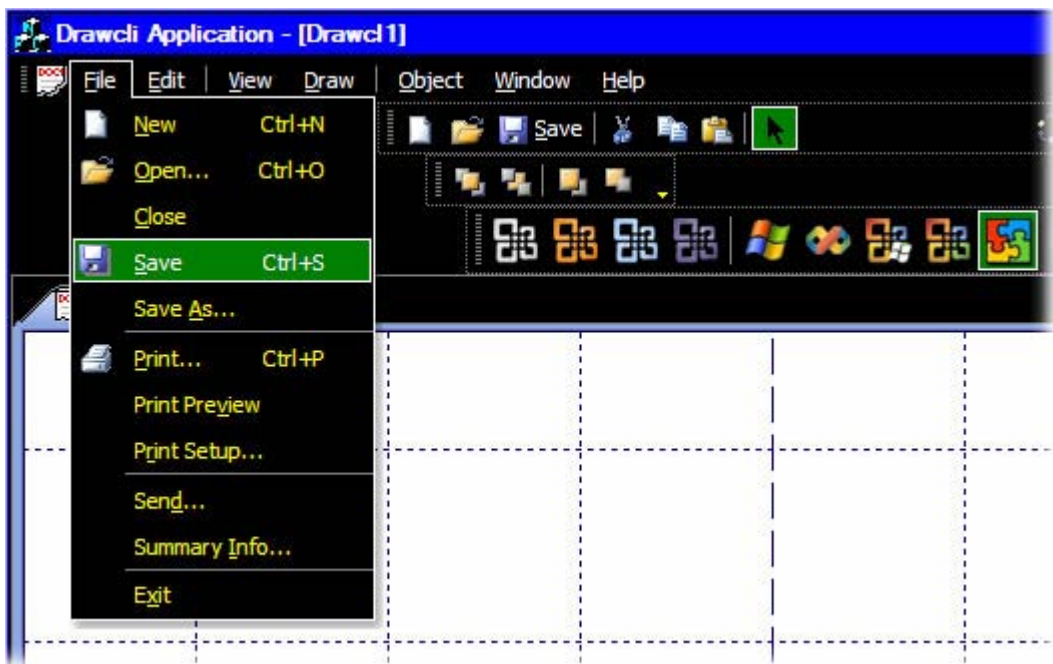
Drawcli Application - [Drawcl1]

File Edit View Draw Object Window Help

Save

New Ctrl+N
Open... Ctrl+O
Close
Save Ctrl+S
Save As...
Print... Ctrl+P
Print Preview
Print Setup...
Send...
Summary Info...
Exit